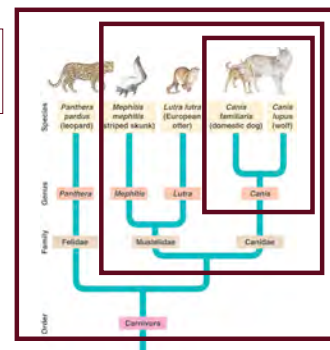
Species

Panthera pardus (leopard)

Mephitis mephitis (striped skunk)

Lutra lutra (European otter)

Canis familiaris (domestic dog)

Canis lupus (wolf)

Genus

Panthera

Mephitis

Lutra

Canis

Family

Felidae

Mustelidae

Canidae

Order

Carnivora